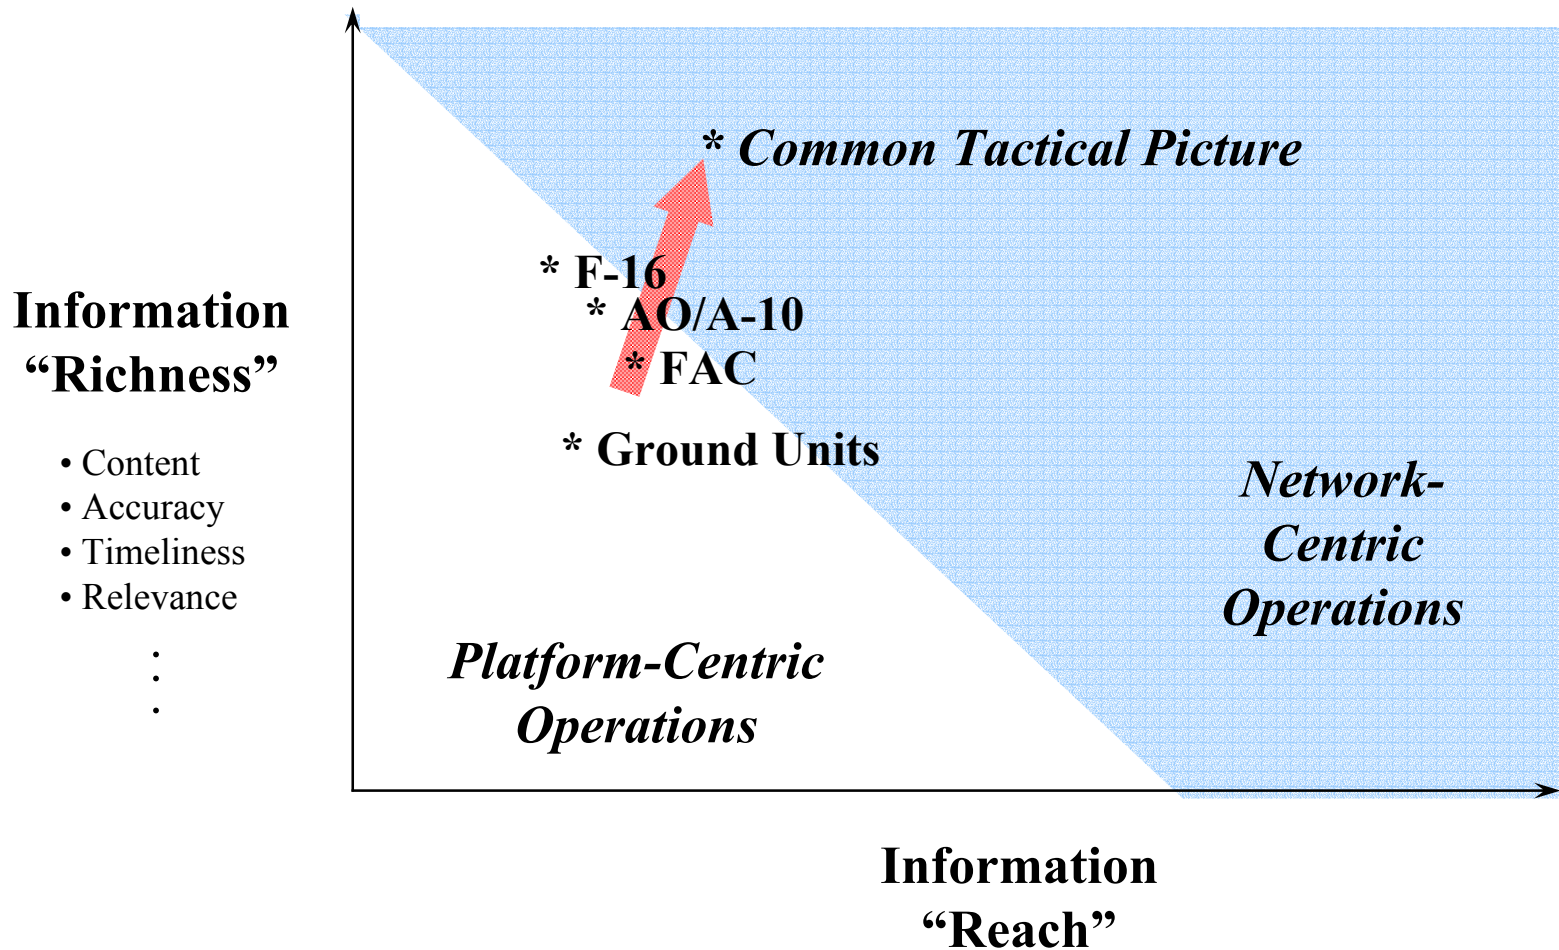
Information
"Richness"

• Content
• Accuracy
• Timeliness
• Relevance
.
.
.

* Common Tactical Picture

* F-16
* AO/A-10
* FAC

* Ground Units

Network-Centric Operations

Platform-Centric Operations

Information
"Reach"